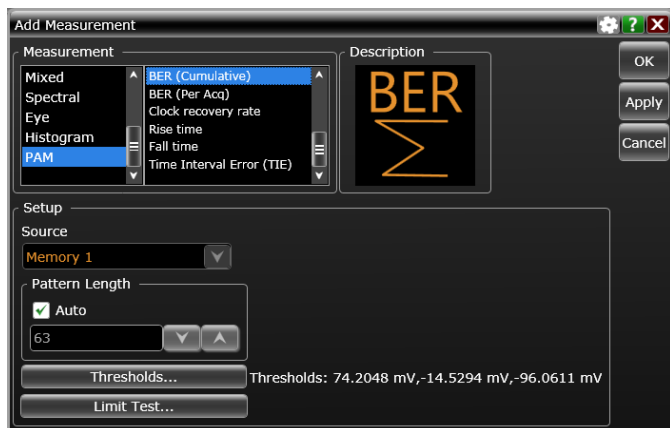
Add Measurement

Measurement

Mixed
Spectral
Eye
Histogram
PAM

BER (Cumulative)
BER (Per Acq)
Clock recovery rate
Rise time
Fall time
Time Interval Error (TIE)

Description

BER
$\Sigma$

OK
Apply
Cancel

Setup

Source

Memory 1

Pattern Length

Auto

63

Thresholds...

Thresholds: 74.2048 mV,-14.5294 mV,-96.0611 mV

Limit Test...